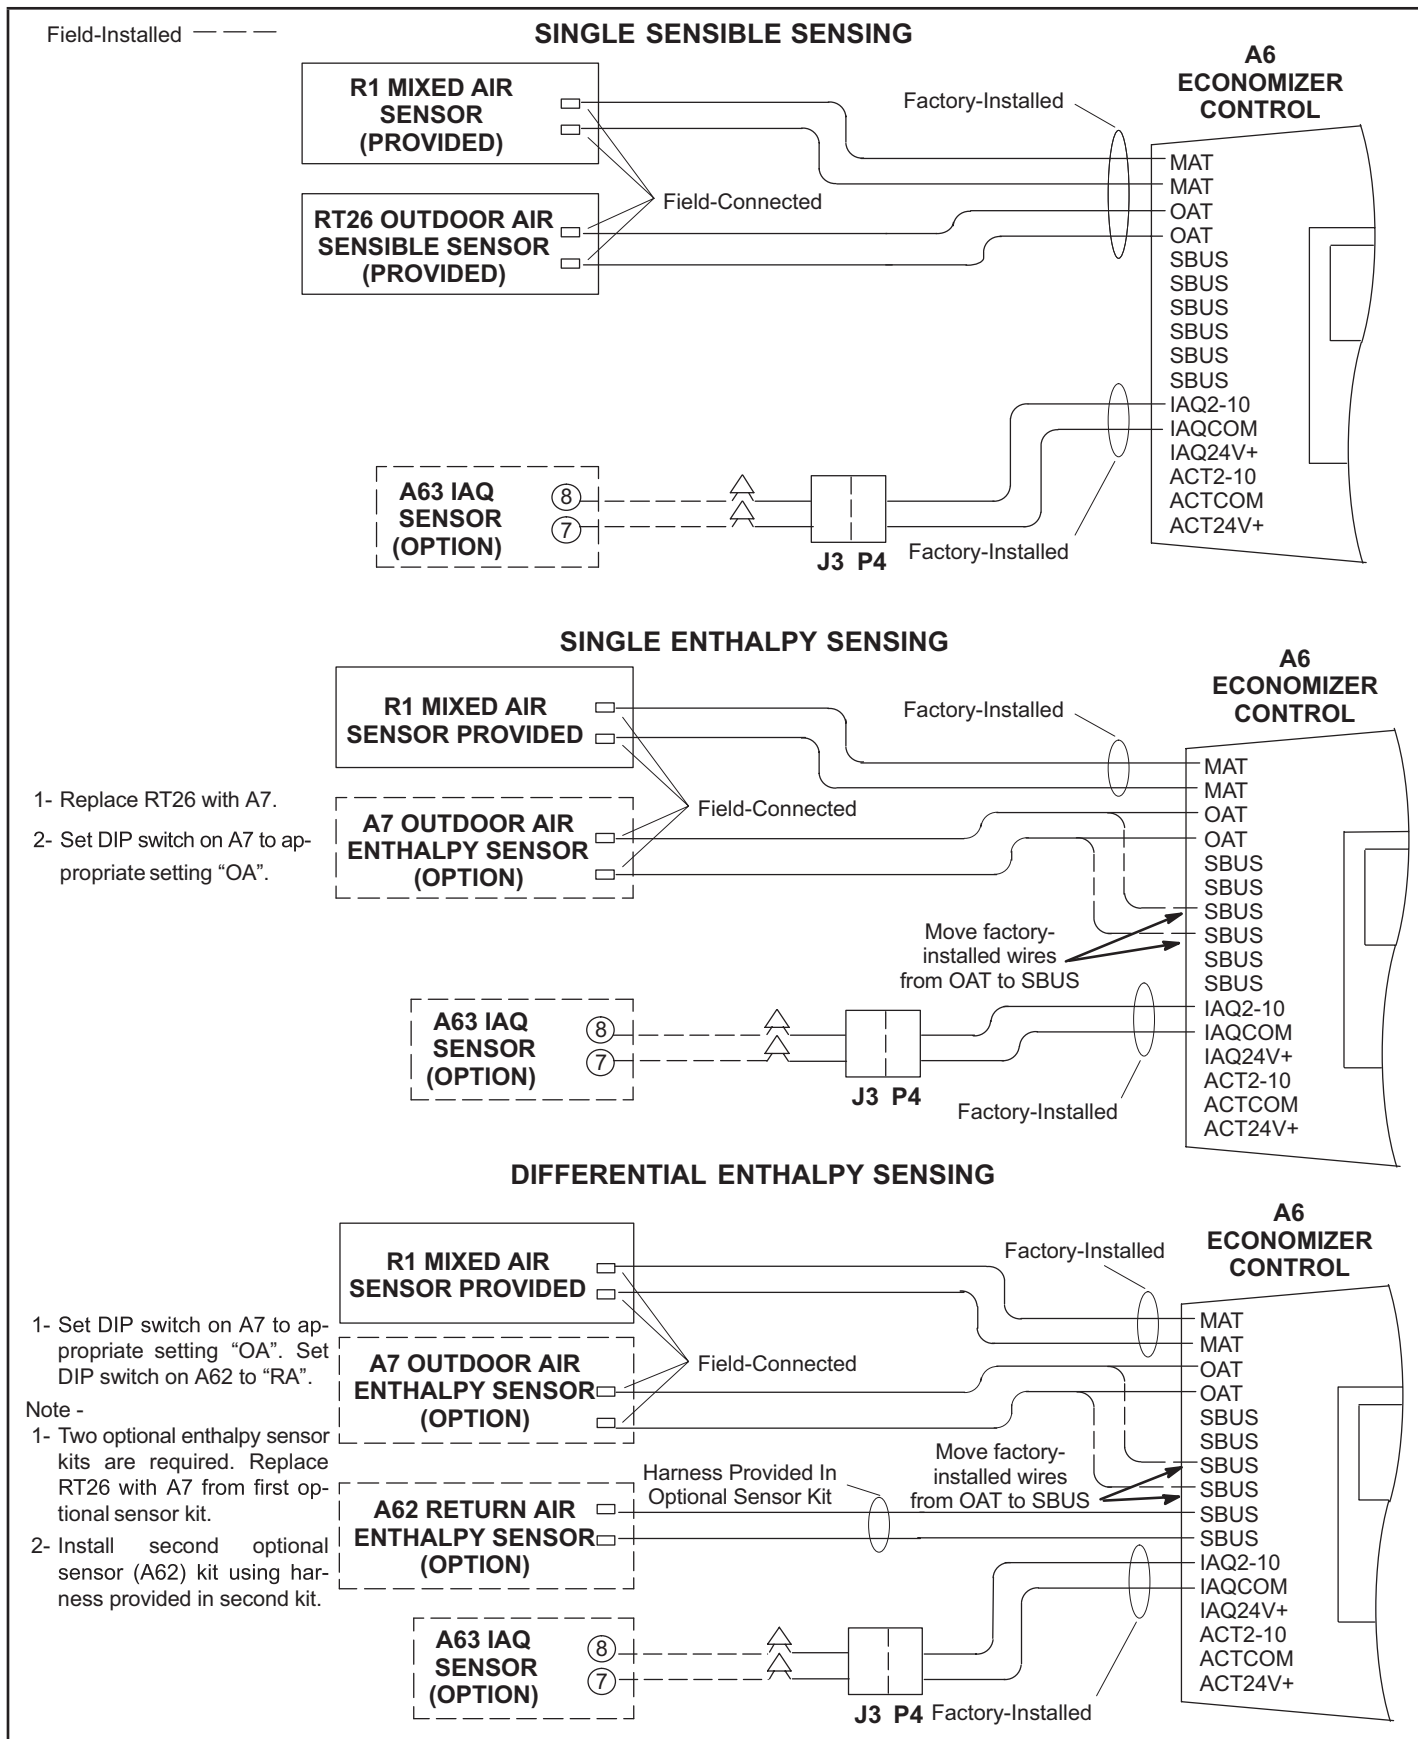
Field-Installed — — —

SINGLE SENSIBLE SENSING

R1 MIXED AIR SENSOR (PROVIDED)

RT26 OUTDOOR AIR SENSIBLE SENSOR (PROVIDED)

Field-Connected

Factory-Installed

A6 ECONOMIZER CONTROL

MAT
MAT
OAT
OAT
SBUS
SBUS
SBUS
SBUS
SBUS
SBUS
IAQ2-10
IAQCOM
IAQ24V+
ACT2-10
ACTCOM
ACT24V+

A63 IAQ SENSOR (OPTION)

8
7

J3 P4

Factory-Installed

SINGLE ENTHALPY SENSING

R1 MIXED AIR SENSOR PROVIDED

Factory-Installed

A6 ECONOMIZER CONTROL

1- Replace RT26 with A7.

2- Set DIP switch on A7 to appropriate setting "OA".

A7 OUTDOOR AIR ENTHALPY SENSOR (OPTION)

Field-Connected

MAT
MAT
OAT
OAT
SBUS
SBUS
SBUS
SBUS
SBUS
SBUS
IAQ2-10
IAQCOM
IAQ24V+
ACT2-10
ACTCOM
ACT24V+

Move factory-installed wires from OAT to SBUS

A63 IAQ SENSOR (OPTION)

8
7

J3 P4

Factory-Installed

DIFFERENTIAL ENTHALPY SENSING

R1 MIXED AIR SENSOR PROVIDED

Factory-Installed

A6 ECONOMIZER CONTROL

1- Set DIP switch on A7 to appropriate setting "OA". Set DIP switch on A62 to "RA".

Note -
1- Two optional enthalpy sensor kits are required. Replace RT26 with A7 from first optional sensor kit.
2- Install second optional sensor (A62) kit using harness provided in second kit.

A7 OUTDOOR AIR ENTHALPY SENSOR (OPTION)

Field-Connected

A62 RETURN AIR ENTHALPY SENSOR (OPTION)

Harness Provided In Optional Sensor Kit

Move factory-installed wires from OAT to SBUS

MAT
MAT
OAT
OAT
SBUS
SBUS
SBUS
SBUS
SBUS
SBUS
IAQ2-10
IAQCOM
IAQ24V+
ACT2-10
ACTCOM
ACT24V+

A63 IAQ SENSOR (OPTION)

8
7

J3 P4 Factory-Installed